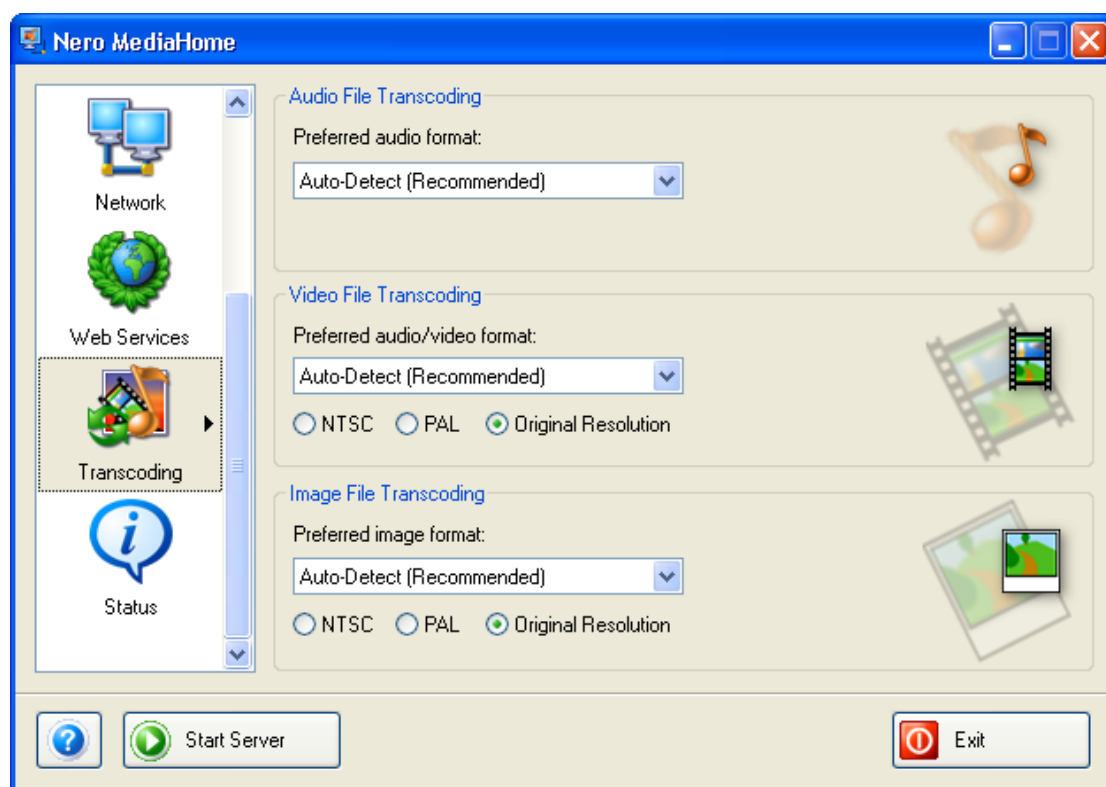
Nero MediaHome

Network

Web Services

Transcoding

Status

Audio File Transcoding

Preferred audio format:

Auto-Detect (Recommended)

Video File Transcoding

Preferred audio/video format:

Auto-Detect (Recommended)

NTSC PAL Original Resolution

Image File Transcoding

Preferred image format:

Auto-Detect (Recommended)

NTSC PAL Original Resolution

Start Server

Exit